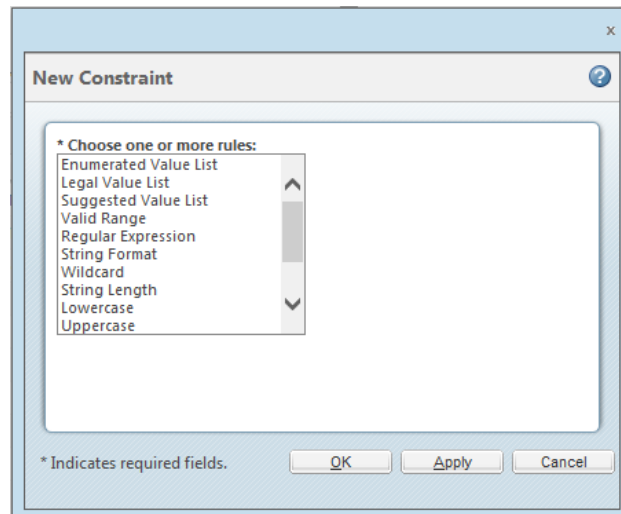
x

New Constraint

* Choose one or more rules:

Enumerated Value List
Legal Value List
Suggested Value List
Valid Range
Regular Expression
String Format
Wildcard
String Length
Lowercase
Uppercase

* Indicates required fields.

OK

Apply

Cancel